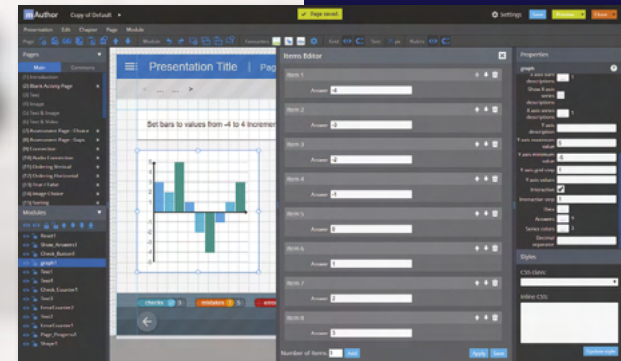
mAuthor Copy of Default

Page saved

Settings Save Preview Close

Presentation Edit Chapter Page Modules

Pages

Main Commons

(1) Introduction
(2) Blank Activity Page
(3) Text
(4) Image
(5) Text & Image
(6) Text & Video
(7) Assessment Page - Choice
(8) Assessment Page - Gaps
(9) Connection
(10) Audio Connection
(11) Ordering Vertical
(12) Ordering Horizontal
(13) Start Table
(14) Image Choice
(15) Sorting

Modules

Reset1
Show_Answers1
Check_Button1
graph1
Text1
Text3
Check_Counter1
Text2
ErrorCounter1
Text2
ErrorCounter1
Page_Progress1
Shape1

Presentation Title | Pag

Set bars to values from -4 to 4 Increment

checks 0 5 mistakes 3 5

Items Editor

Item 1
Answer -4

Item 2
Answer -3

Item 3
Answer -2

Item 4
Answer -1

Item 5
Answer 0

Item 6
Answer 1

Item 7
Answer 2

Item 8
Answer 3

Number of items 9 Add

Apply Save

Properties

graph

X axis bars descriptions
Show X axis series descriptions
X axis series descriptions
Y axis description
Y axis maximum value 4
Y axis minimum value -4
Y axis grid step 1
Y axis values
Interactive
Interactive step 1
Data
Answers 9
Series colors 9
Decimal separator

Styles

CSS class

Inline CSS

Update style